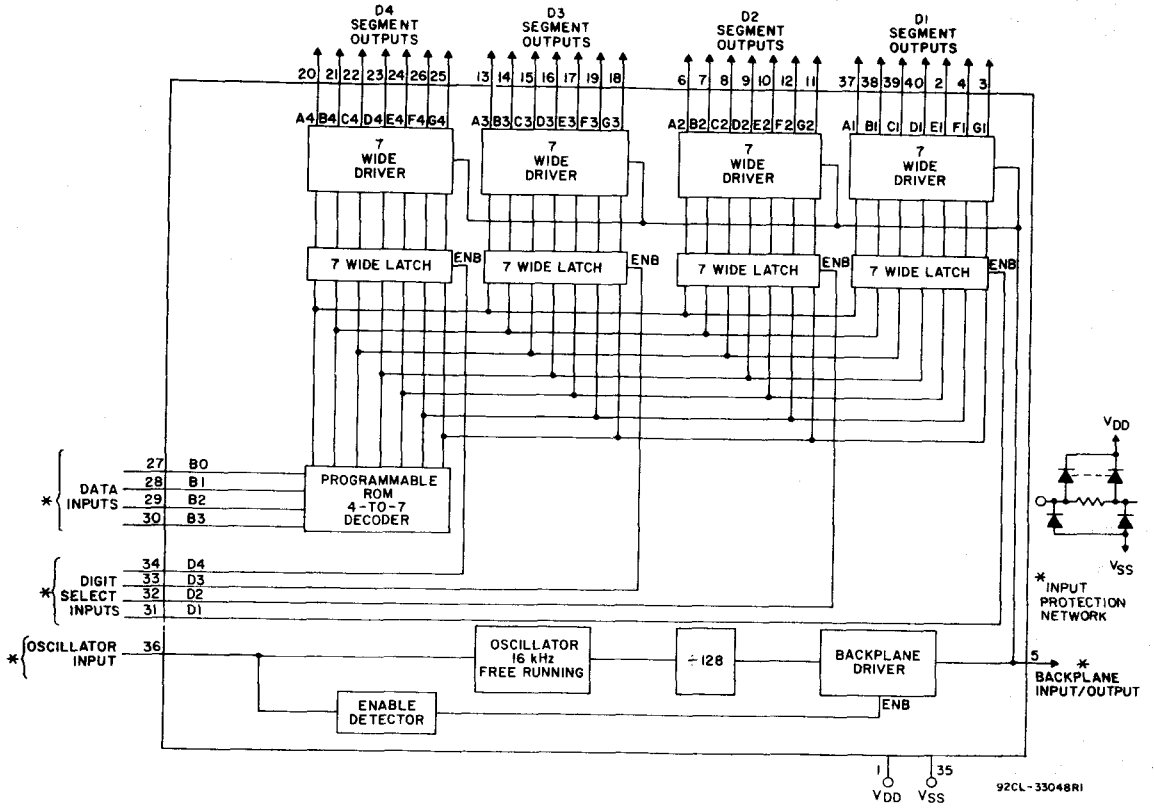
D4 SEGMENT OUTPUTS

D3 SEGMENT OUTPUTS

D2 SEGMENT OUTPUTS

D1 SEGMENT OUTPUTS

20 21 22 23 24 26 25

13 14 15 16 17 19 18

6 7 8 9 10 12 11

37 38 39 40 2 4 3

A4 B4 C4 D4 E4 F4 G4

A3 B3 C3 D3 E3 F3 G3

A2 B2 C2 D2 E2 F2 G2

A1 B1 C1 D1 E1 F1 G1

7 WIDE DRIVER

7 WIDE DRIVER

7 WIDE DRIVER

7 WIDE DRIVER

7 WIDE LATCH ENB

7 WIDE LATCH ENB

7 WIDE LATCH ENB

7 WIDE LATCH ENB

$V_{DD}$

$V_{SS}$

* DATA INPUTS

27 B0

28 B1

29 B2

30 B3

PROGRAMMABLE ROM 4-TO-7 DECODER

* DIGIT SELECT INPUTS

34 D4

33 D3

32 D2

31 D1

* INPUT PROTECTION NETWORK

* OSCILLATOR INPUT

36

OSCILLATOR 16 kHz FREE RUNNING

÷128

BACKPLANE DRIVER

5

* BACKPLANE INPUT/OUTPUT

ENABLE DETECTOR

ENB

1 $V_{DD}$

35 $V_{SS}$

92CL-33048R1